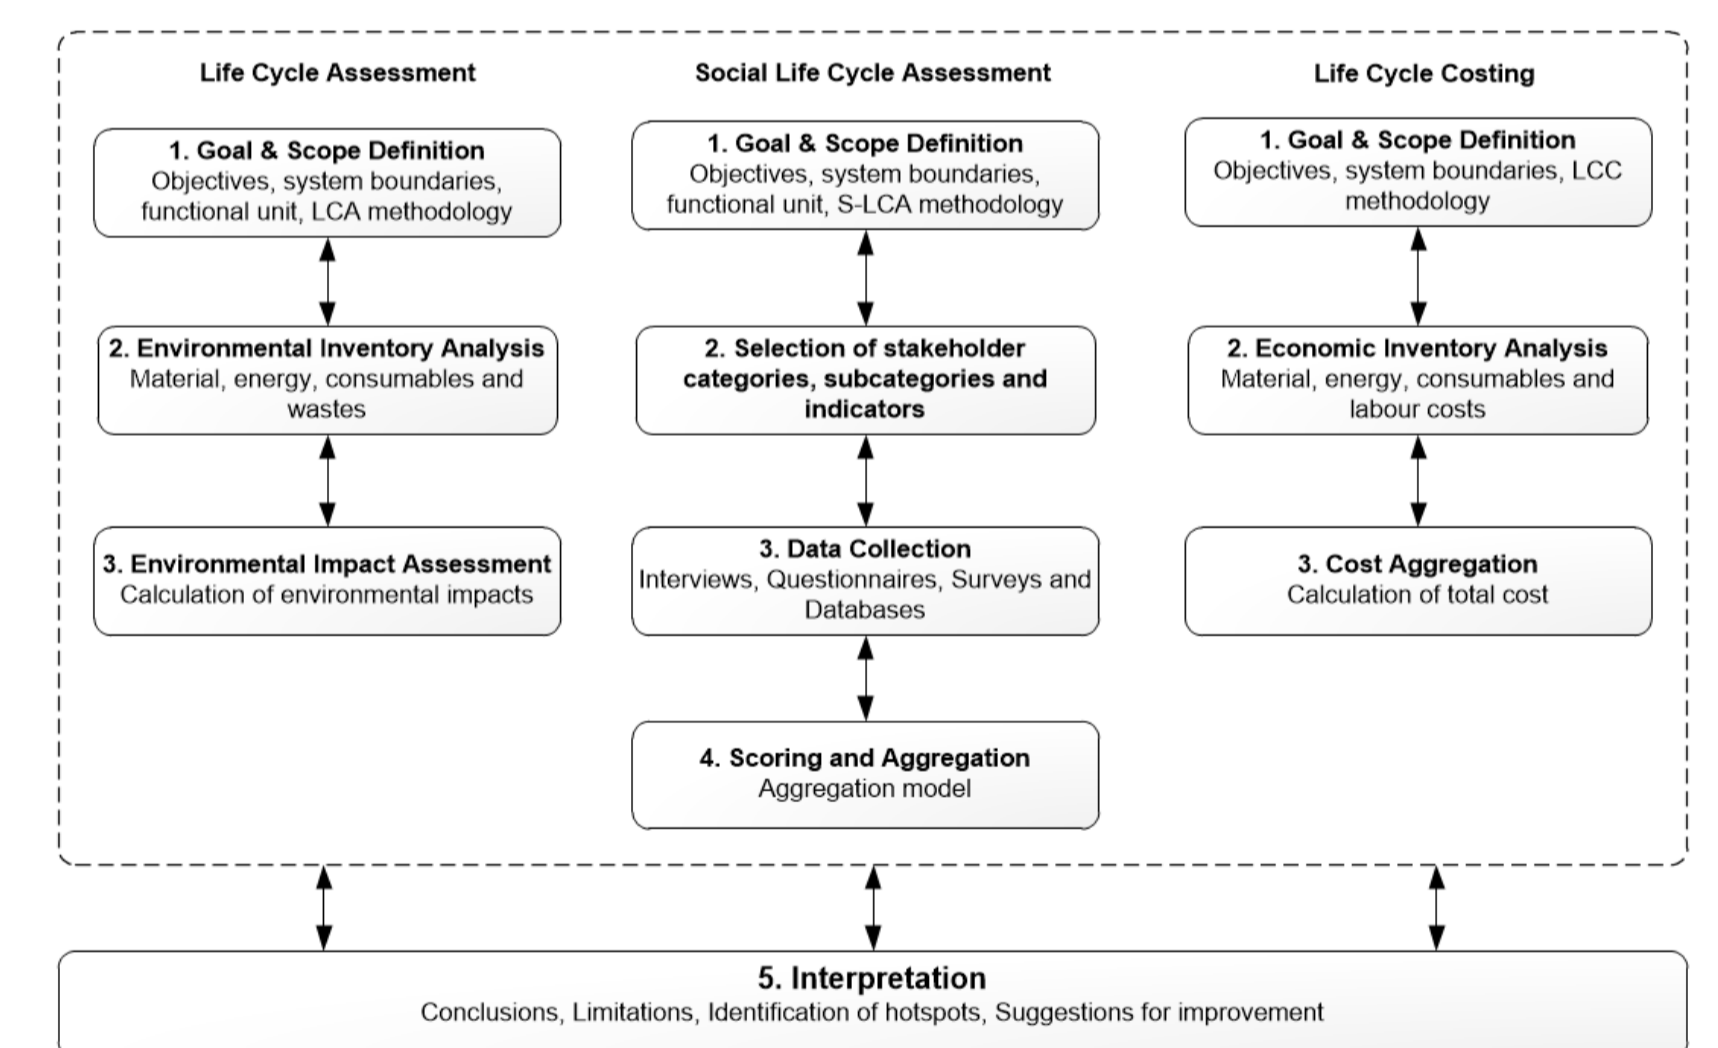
Life Cycle Assessment

1. Goal & Scope Definition
Objectives, system boundaries, functional unit, LCA methodology

2. Environmental Inventory Analysis
Material, energy, consumables and wastes

3. Environmental Impact Assessment
Calculation of environmental impacts

Social Life Cycle Assessment

1. Goal & Scope Definition
Objectives, system boundaries, functional unit, S-LCA methodology

2. Selection of stakeholder categories, subcategories and indicators

3. Data Collection
Interviews, Questionnaires, Surveys and Databases

4. Scoring and Aggregation
Aggregation model

Life Cycle Costing

1. Goal & Scope Definition
Objectives, system boundaries, LCC methodology

2. Economic Inventory Analysis
Material, energy, consumables and labour costs

3. Cost Aggregation
Calculation of total cost

5. Interpretation
Conclusions, Limitations, Identification of hotspots, Suggestions for improvement